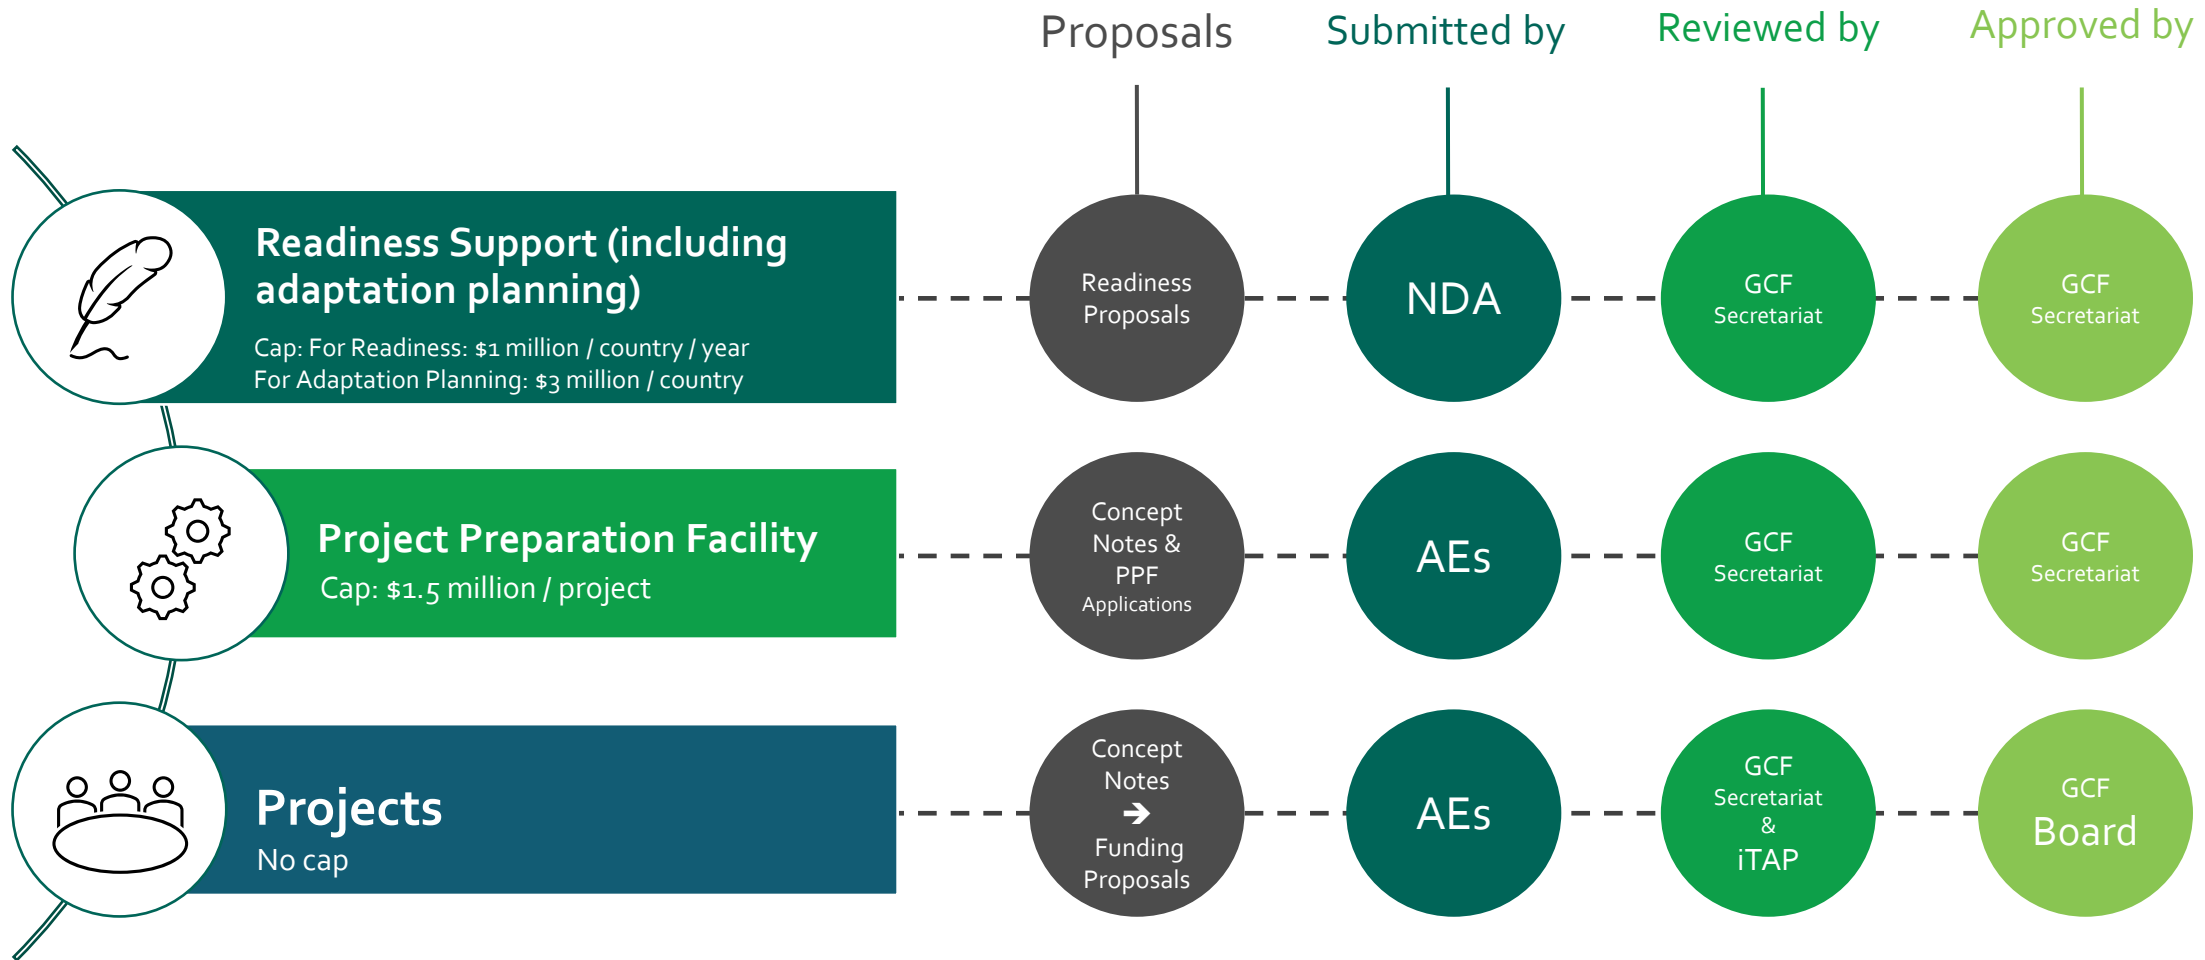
Proposals

Submitted by

Reviewed by

Approved by

Readiness Support (including adaptation planning)

Cap: For Readiness: $1 million / country / year
For Adaptation Planning: $3 million / country

Readiness Proposals

NDA

GCF Secretariat

GCF Secretariat

Project Preparation Facility

Cap: $1.5 million / project

Concept Notes & PPF Applications

AEs

GCF Secretariat

GCF Secretariat

Projects

No cap

Concept Notes ➔ Funding Proposals

AEs

GCF Secretariat & iTAP

GCF Board